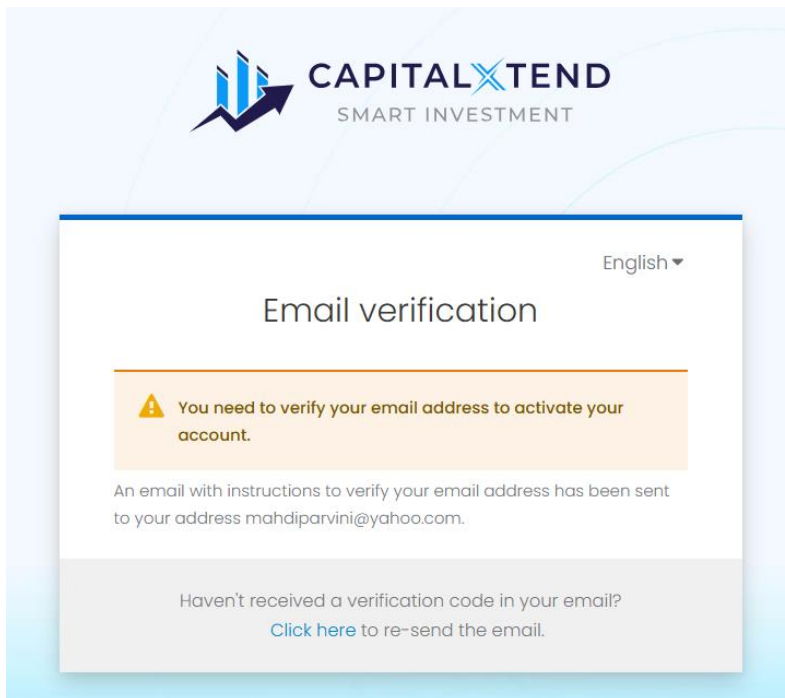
CAPITALXTEND
SMART INVESTMENT

English

Email verification

You need to verify your email address to activate your account.

An email with instructions to verify your email address has been sent to your address mahdiparvini@yahoo.com.

Haven't received a verification code in your email?
Click here to re-send the email.